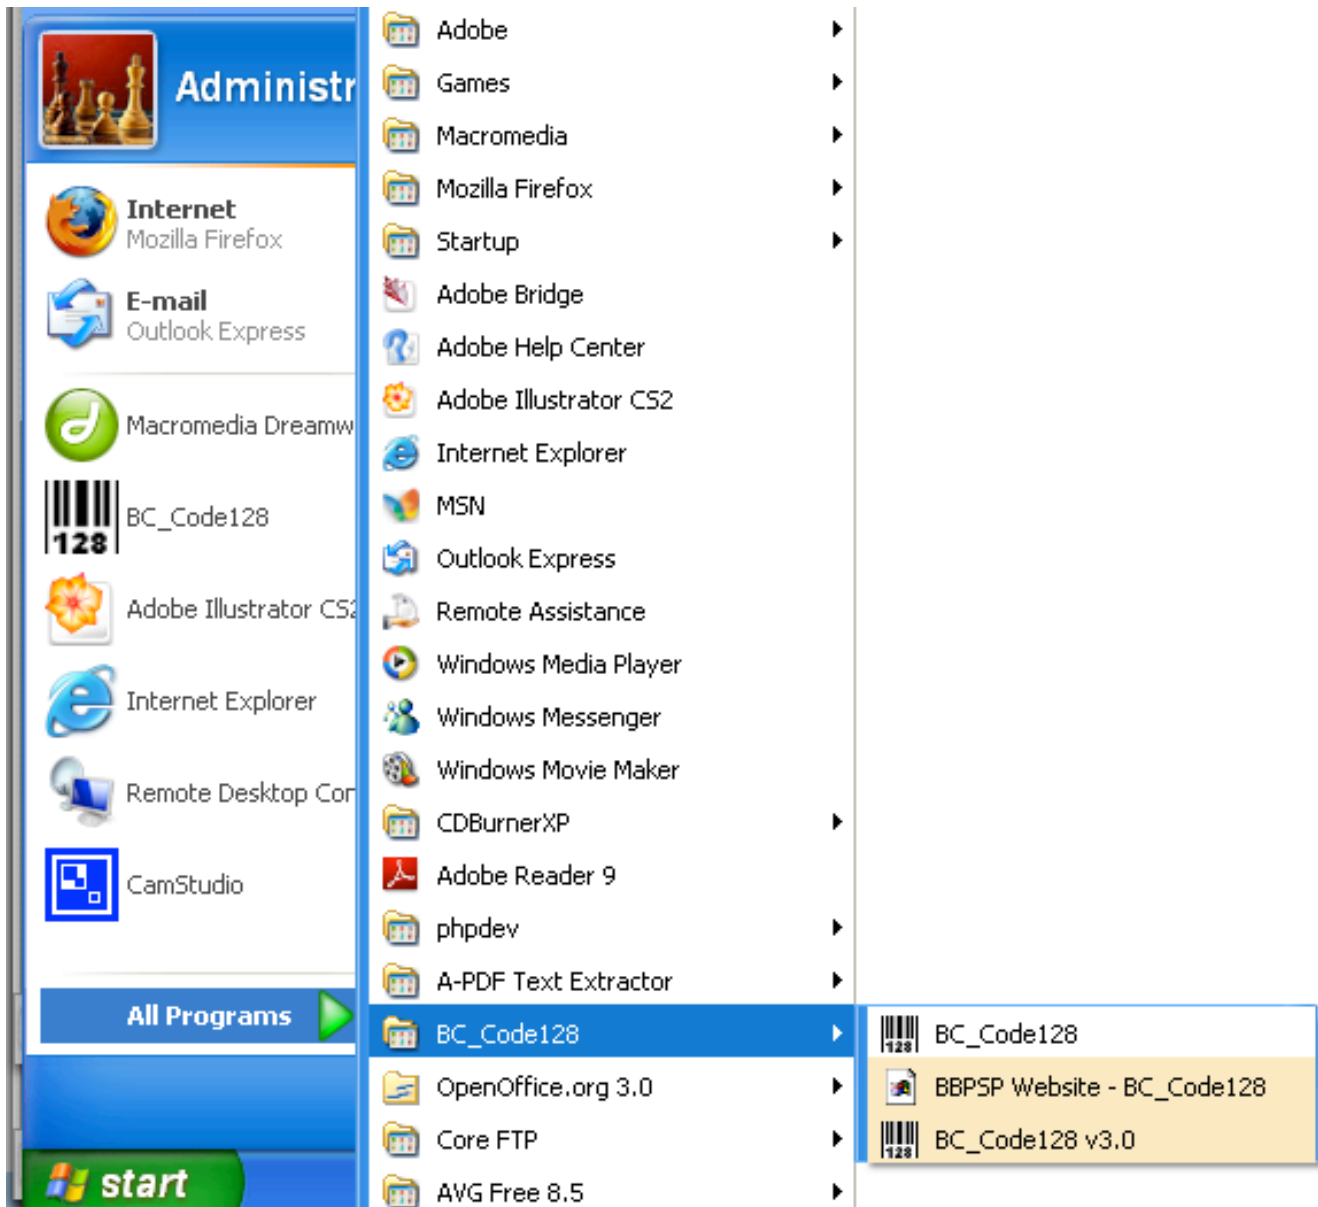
Administr

Internet
Mozilla Firefox

E-mail
Outlook Express

Macromedia Dreamw

128
BC_Code128

Adobe Illustrator CS2

Internet Explorer

Remote Desktop Cor

CamStudio

All Programs

start

Adobe
Games
Macromedia
Mozilla Firefox
Startup
Adobe Bridge
Adobe Help Center
Adobe Illustrator CS2
Internet Explorer
MSN
Outlook Express
Remote Assistance
Windows Media Player
Windows Messenger
Windows Movie Maker
CDBurnerXP
Adobe Reader 9
phpdev
A-PDF Text Extractor
BC_Code128
OpenOffice.org 3.0
Core FTP
AVG Free 8.5

BC_Code128
BBPSP Website - BC_Code128
BC_Code128 v3.0